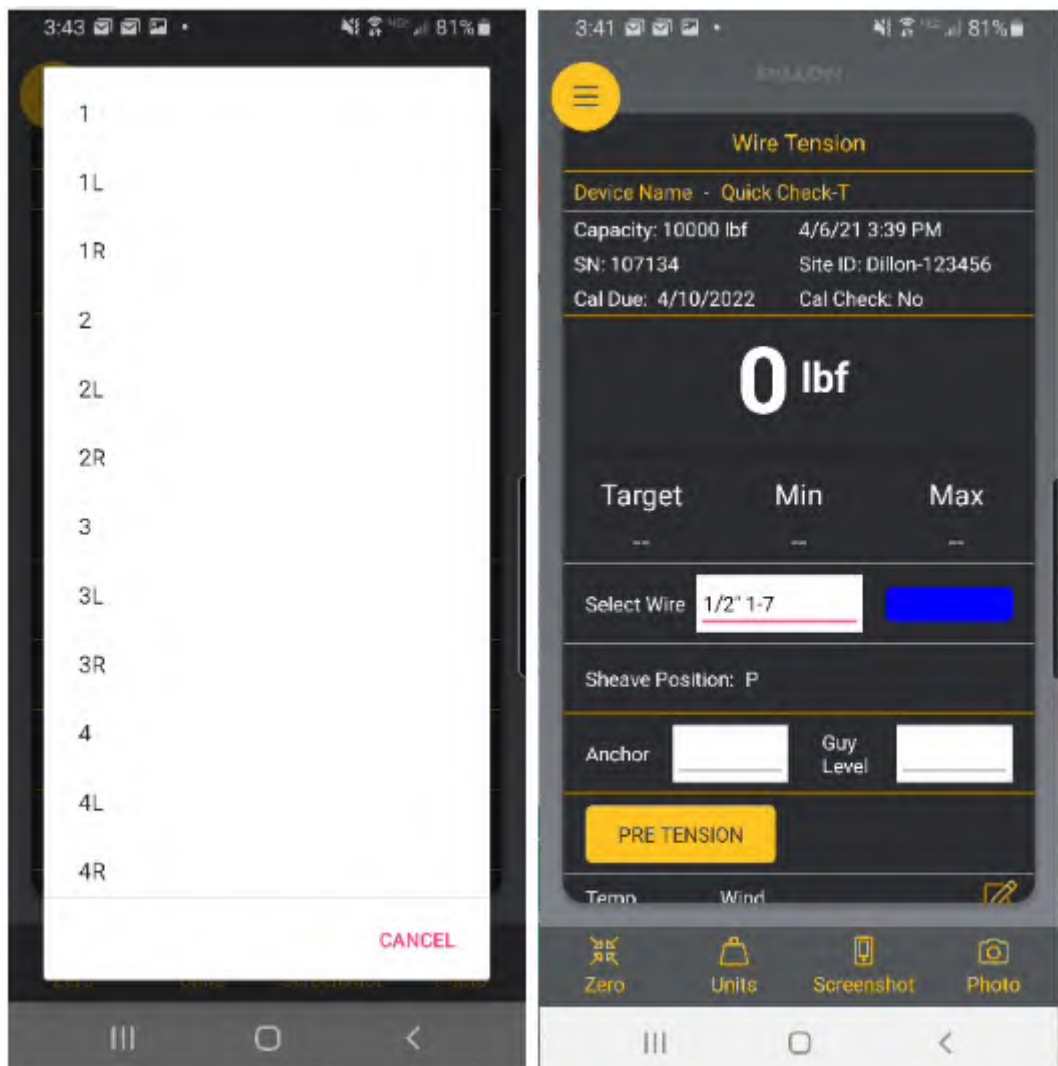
3:43 81%

1

1L

1R

2

2L

2R

3

3L

3R

4

4L

4R

CANCEL

3:41 81%

DILLON

Wire Tension

Device Name - Quick Check-T

Capacity: 10000 lbf
4/6/21 3:39 PM
SN: 107134
Site ID: Dillon-123456
Cal Due: 4/10/2022
Cal Check: No

0 lbf

Target
--
Min
--
Max
--

Select Wire 1/2" 1-7

Sheave Position: P

Anchor
Guy Level

PRE TENSION

Temp
Wind

Zero
Units
Screenshot
Photo